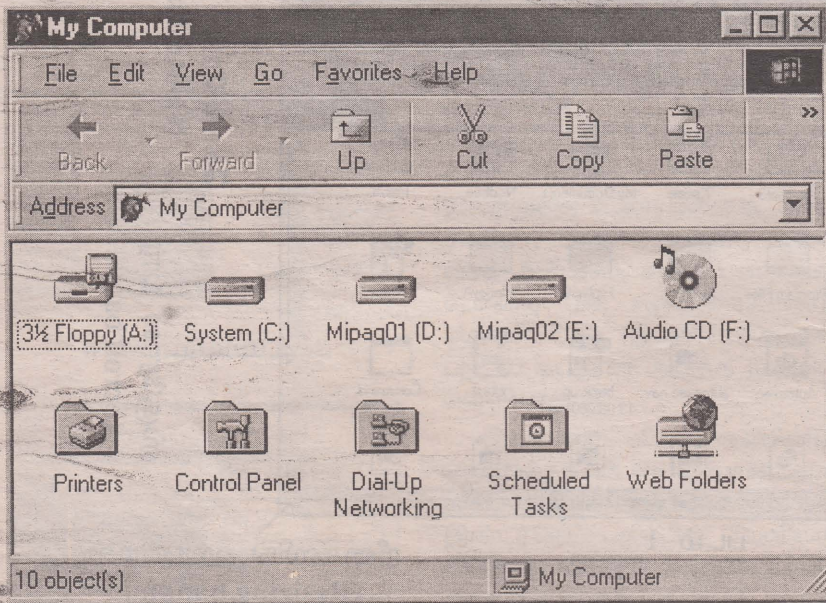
My Computer

File Edit View Go Favorites Help

Back Forward Up Cut Copy Paste

Address My Computer

3½ Floppy (A:) System (C:) Mipaq01 (D:) Mipaq02 (E:) Audio CD (F:)

Printers Control Panel Dial-Up Networking Scheduled Tasks Web Folders

10 object(s) My Computer